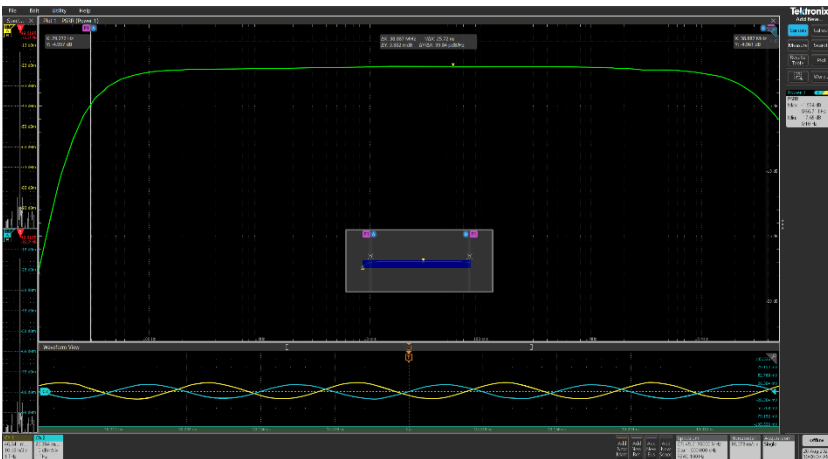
File Edit Utility Help

Tektronix
Add New...

Plot 1 - PSRR (Power 1)

X: 74.593 Hz
Y: 4.097 dB

ΔX: 38.887 MHz
ΔY: 3.002 mdB
1/ΔX: 25.72 ns
ΔY/ΔX: 00.04 µdB/Hz

X: 38.887 MHz
Y: 4.061 dB

Waveform View

Power 1

offline